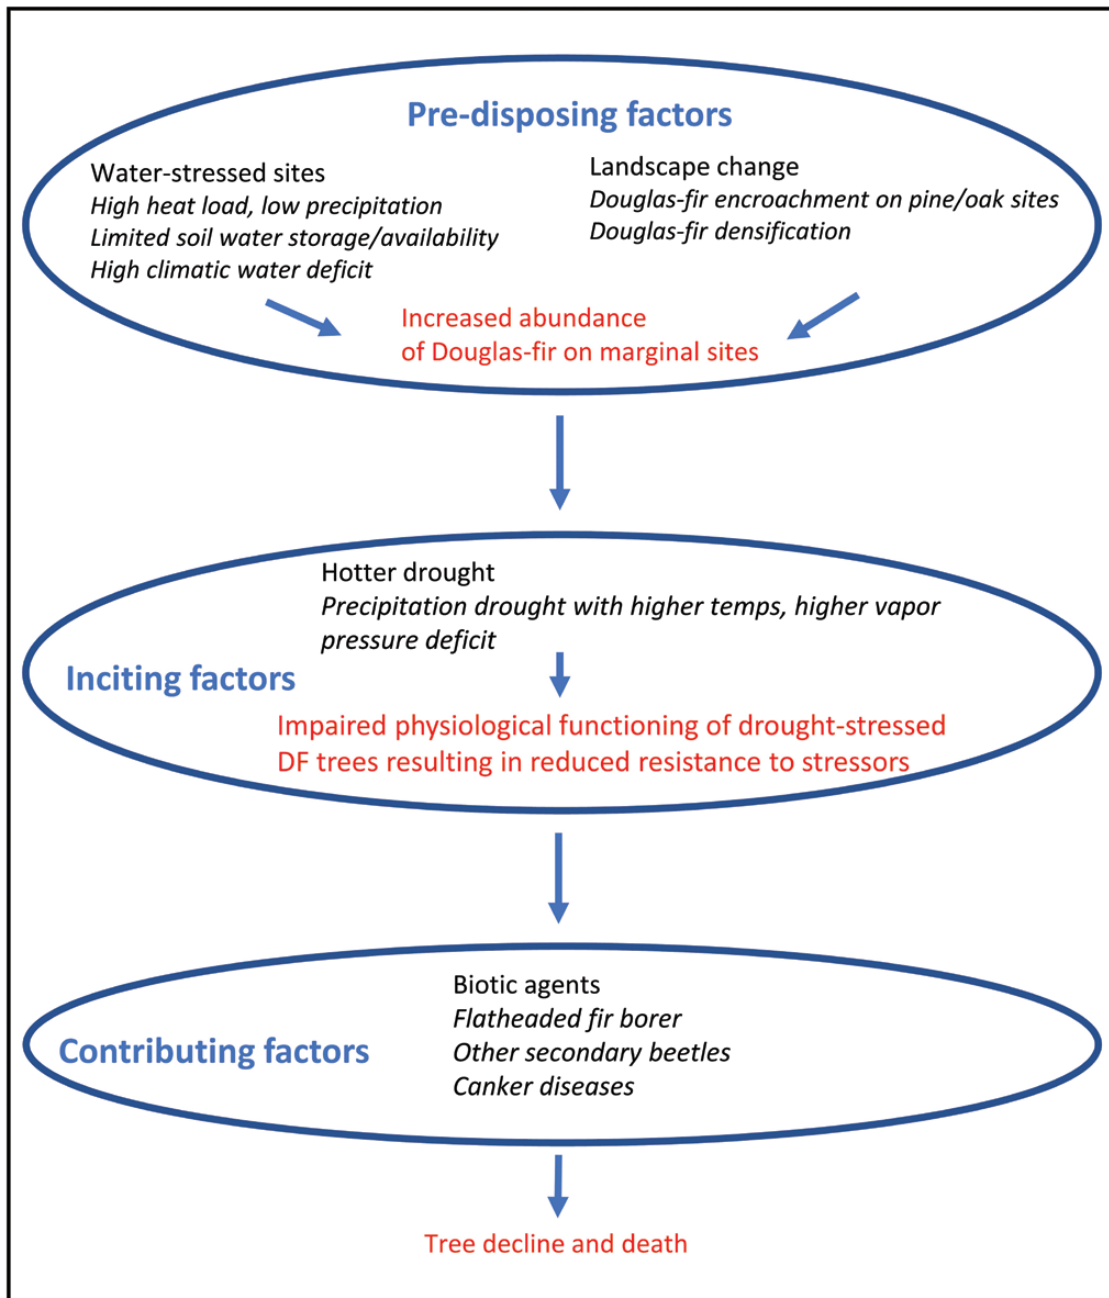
Pre-disposing factors

Water-stressed sites
High heat load, low precipitation
Limited soil water storage/availability
High climatic water deficit

Landscape change
Douglas-fir encroachment on pine/oak sites
Douglas-fir densification

Increased abundance of Douglas-fir on marginal sites

Hotter drought
Precipitation drought with higher temps, higher vapor pressure deficit

Inciting factors

Impaired physiological functioning of drought-stressed DF trees resulting in reduced resistance to stressors

Biotic agents
Flatheaded fir borer
Other secondary beetles
Canker diseases

Contributing factors

Tree decline and death